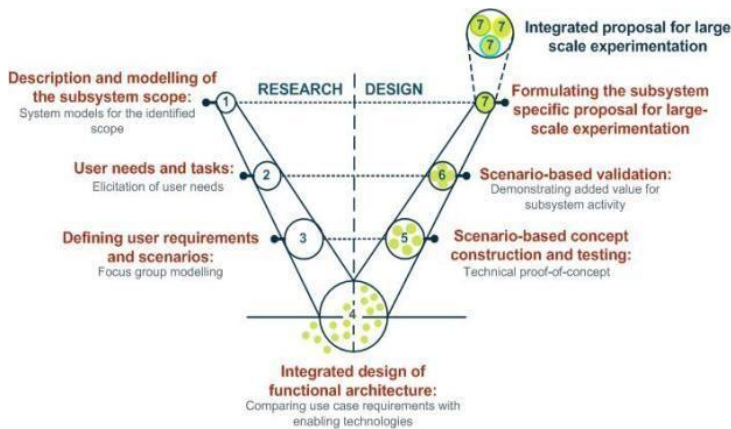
7 7 7

Integrated proposal for large scale experimentation

RESEARCH

DESIGN

Description and modelling of the subsystem scope:
System models for the identified scope

1

7

Formulating the subsystem specific proposal for large-scale experimentation

User needs and tasks:
Elicitation of user needs

2

6

Scenario-based validation:
Demonstrating added value for subsystem activity

Defining user requirements and scenarios:
Focus group modelling

3

5

Scenario-based concept construction and testing:
Technical proof-of-concept

4

Integrated design of functional architecture:
Comparing use case requirements with enabling technologies